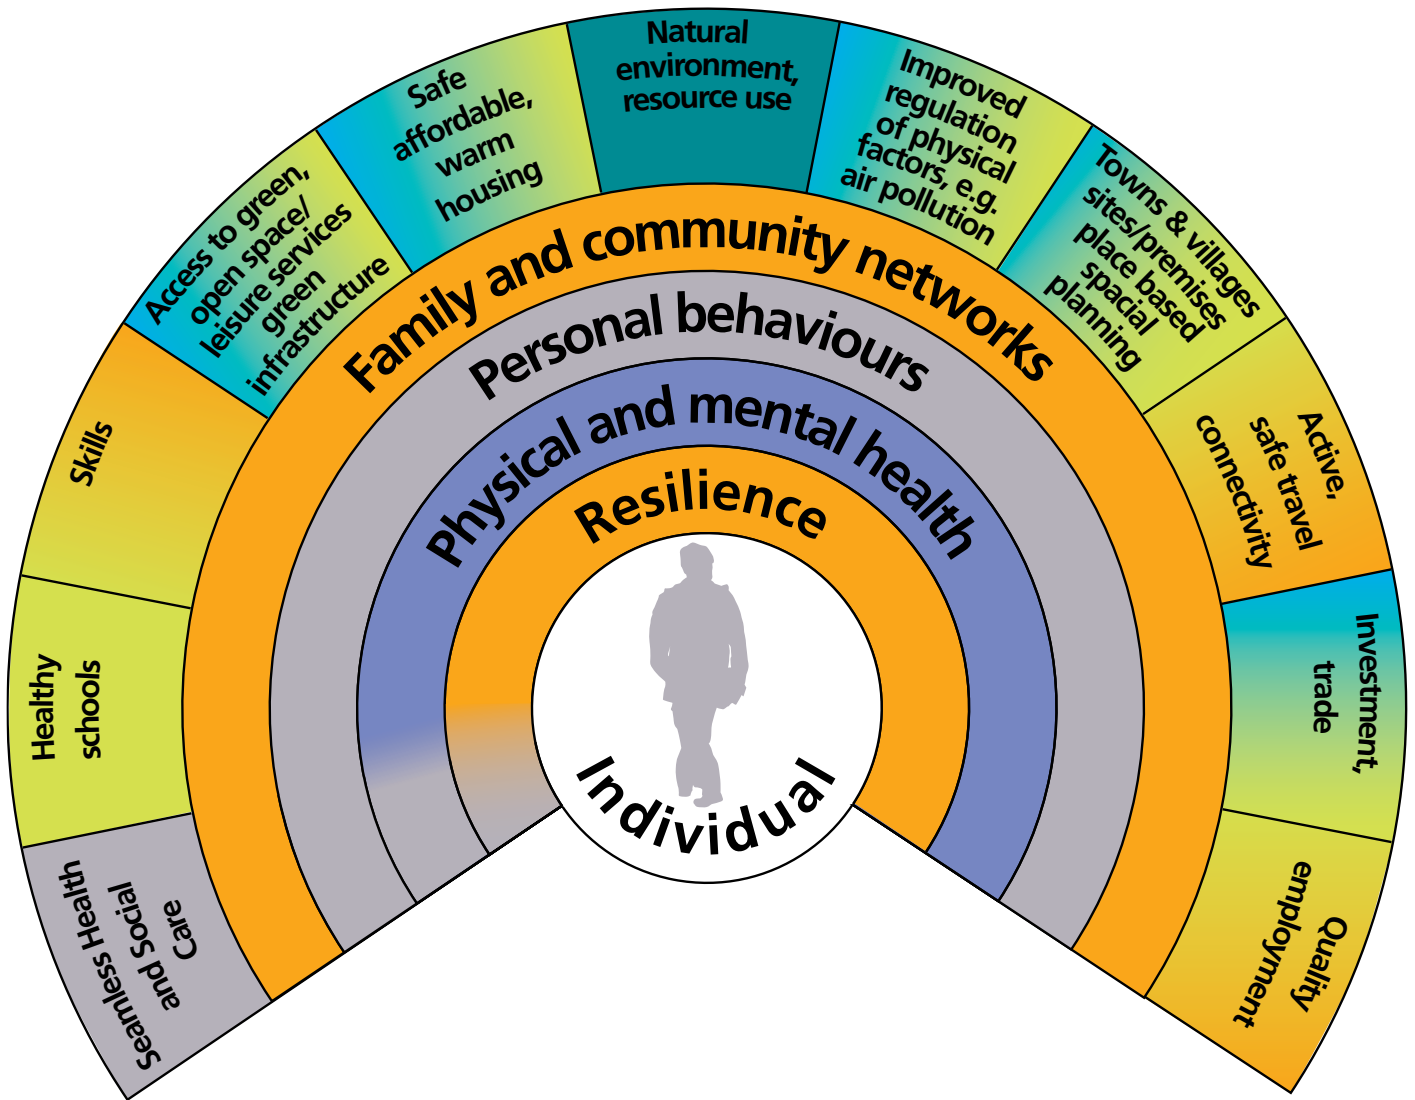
Seamless Health and Social Care

Healthy schools

Skills

Access to green, open space/ leisure services green infrastructure

Safe affordable, warm housing

Natural environment, resource use

Improved regulation of physical factors, e.g. air pollution

Towns & villages sites/premises place based spacial planning

Active, safe travel connectivity

Investment, trade

Quality employment

Family and community networks

Personal behaviours

Physical and mental health

Resilience

Individual